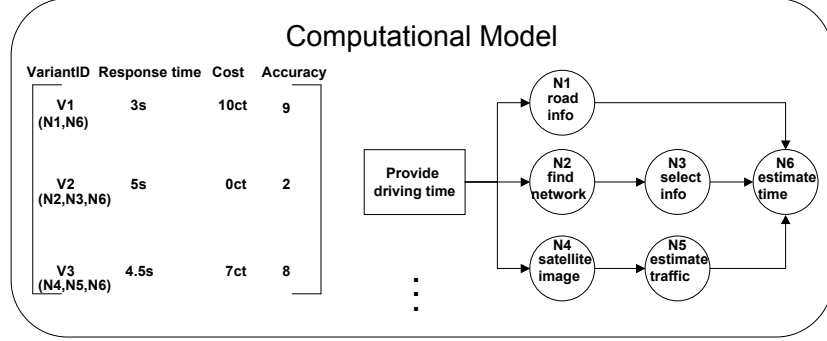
Computational Model

| VariantID | Response time | Cost | Accuracy |
|---|---|---|---|
| V1 (N1,N6) | 3s | 10ct | 9 |
| V2 (N2,N3,N6) | 5s | 0ct | 2 |
| V3 (N4,N5,N6) | 4.5s | 7ct | 8 |

Provide driving time

N1 road info

N2 find network

N3 select info

N4 satellite image

N5 estimate traffic

N6 estimate time

⋮